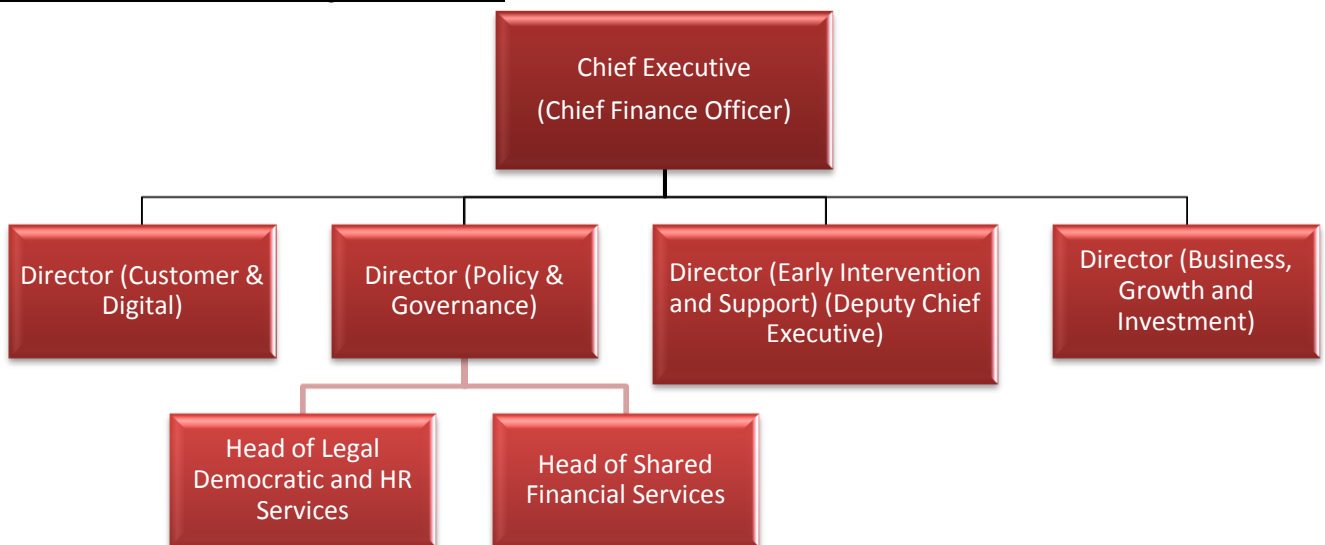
Chief Executive
(Chief Finance Officer)

Director (Customer & Digital)

Director (Policy & Governance)

Director (Early Intervention and Support) (Deputy Chief Executive)

Director (Business, Growth and Investment)

Head of Legal Democratic and HR Services

Head of Shared Financial Services